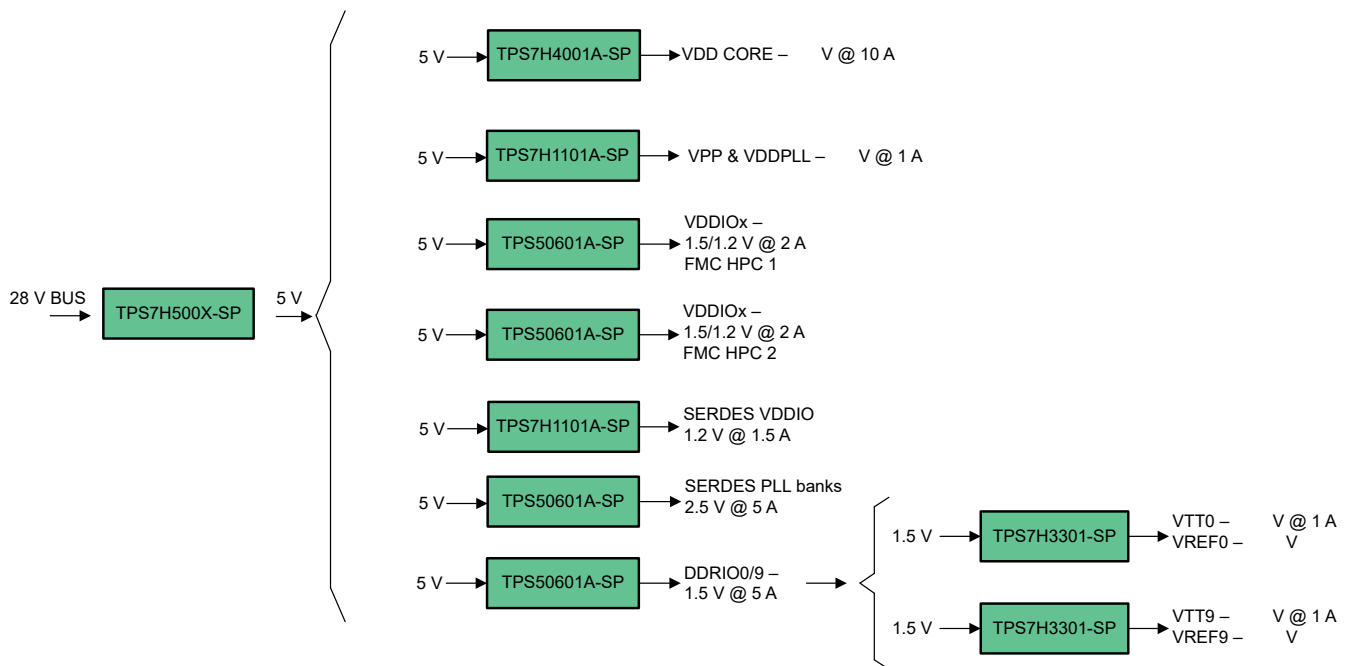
28 V BUS

TPS7H500X-SP

5 V

5 V TPS7H4001A-SP VDD CORE – V @ 10 A

5 V TPS7H1101A-SP VPP & VDDPLL – V @ 1 A

5 V TPS50601A-SP VDDIOx – 1.5/1.2 V @ 2 A FMC HPC 1

5 V TPS50601A-SP VDDIOx – 1.5/1.2 V @ 2 A FMC HPC 2

5 V TPS7H1101A-SP SERDES VDDIO 1.2 V @ 1.5 A

5 V TPS50601A-SP SERDES PLL banks 2.5 V @ 5 A

5 V TPS50601A-SP DDRIO0/9 – 1.5 V @ 5 A

1.5 V TPS7H3301-SP VTT0 – V @ 1 A VREF0 – V

1.5 V TPS7H3301-SP VTT9 – V @ 1 A VREF9 – V